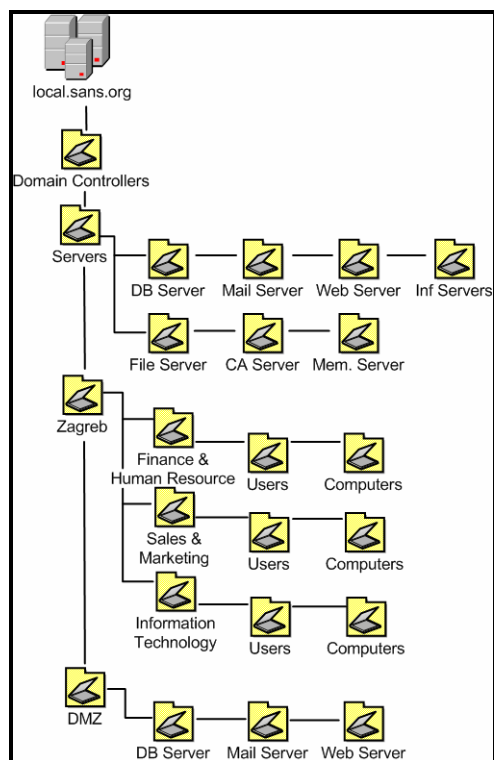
local.sans.org

Domain Controllers

Servers

DB Server

Mail Server

Web Server

Inf Servers

File Server

CA Server

Mem. Server

Zagreb

Finance & Human Resource

Users

Computers

Sales & Marketing

Users

Computers

Information Technology

Users

Computers

DMZ

DB Server

Mail Server

Web Server